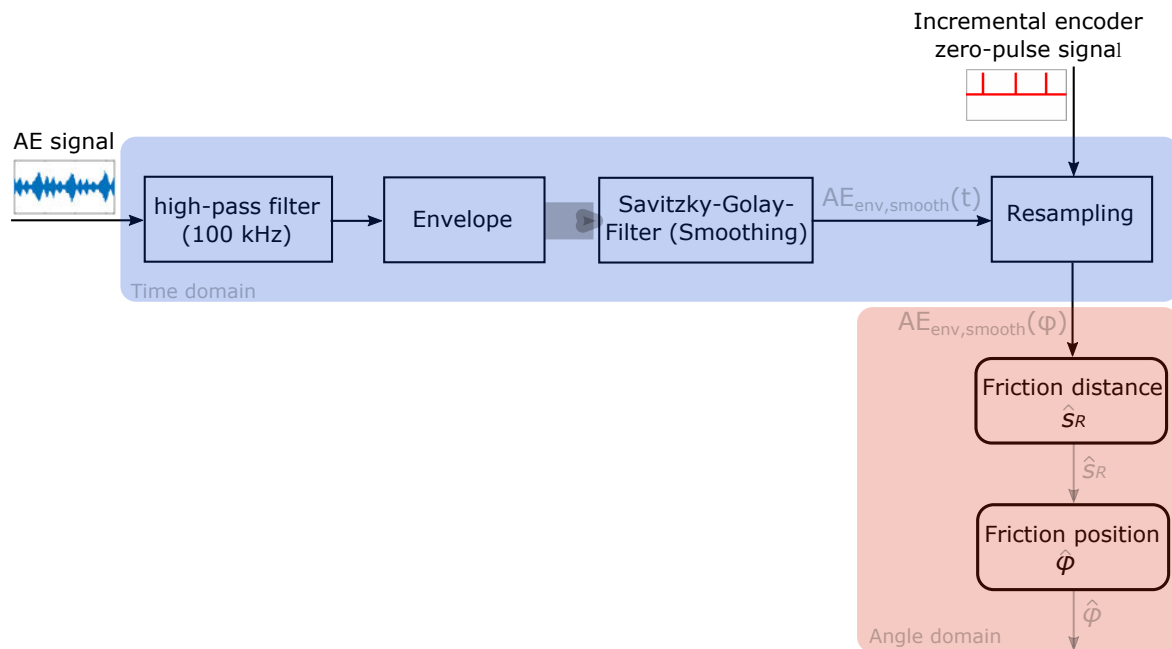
Incremental encoder zero-pulse signal

AE signal

high-pass filter (100 kHz)

Envelope

Savitzky-Golay-Filter (Smoothing)

$AE_{env,smooth}(t)$

Resampling

Time domain

$AE_{env,smooth}(\varphi)$

Friction distance $\hat{s}_R$

$\hat{s}_R$

Friction position $\hat{\varphi}$

$\hat{\varphi}$

Angle domain